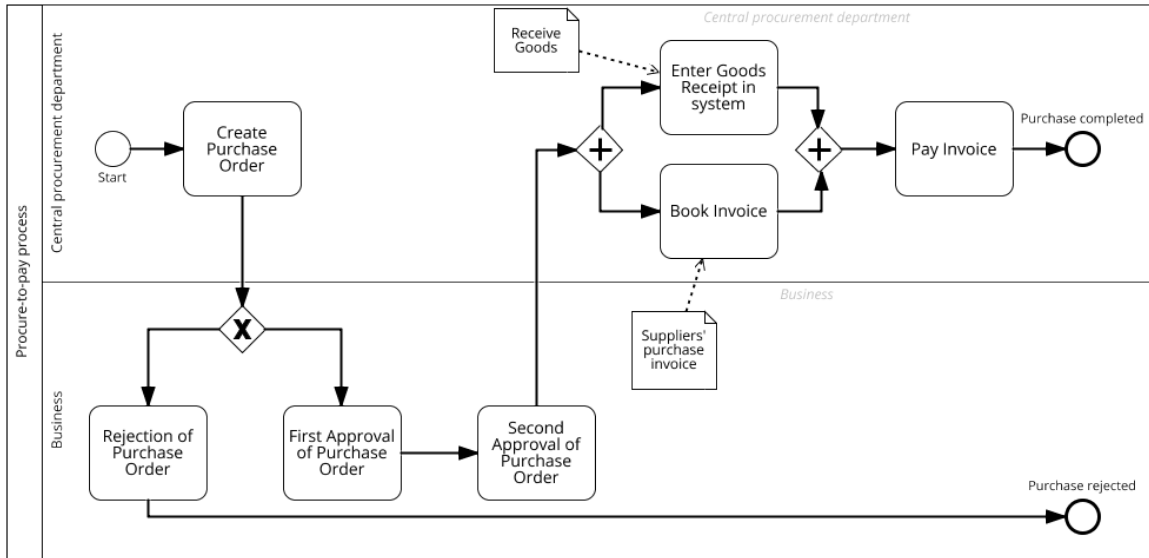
Procure-to-pay process

Central procurement department

Central procurement department

Start

Create Purchase Order

Receive Goods

Enter Goods Receipt in system

Book Invoice

Pay Invoice

Purchase completed

Business

Business

Suppliers' purchase invoice

Rejection of Purchase Order

First Approval of Purchase Order

Second Approval of Purchase Order

Purchase rejected